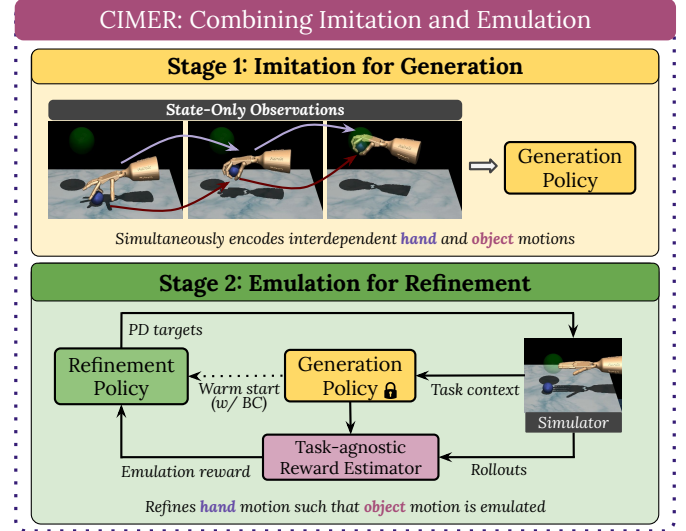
CIMER: Combining Imitation and Emulation

Stage 1: Imitation for Generation

State-Only Observations

Generation Policy

Simultaneously encodes interdependent hand and object motions

Stage 2: Emulation for Refinement

PD targets

Refinement Policy

Warm start (w/ BC)

Generation Policy

Task context

Simulator

Task-agnostic Reward Estimator

Emulation reward

Rollouts

Refines hand motion such that object motion is emulated